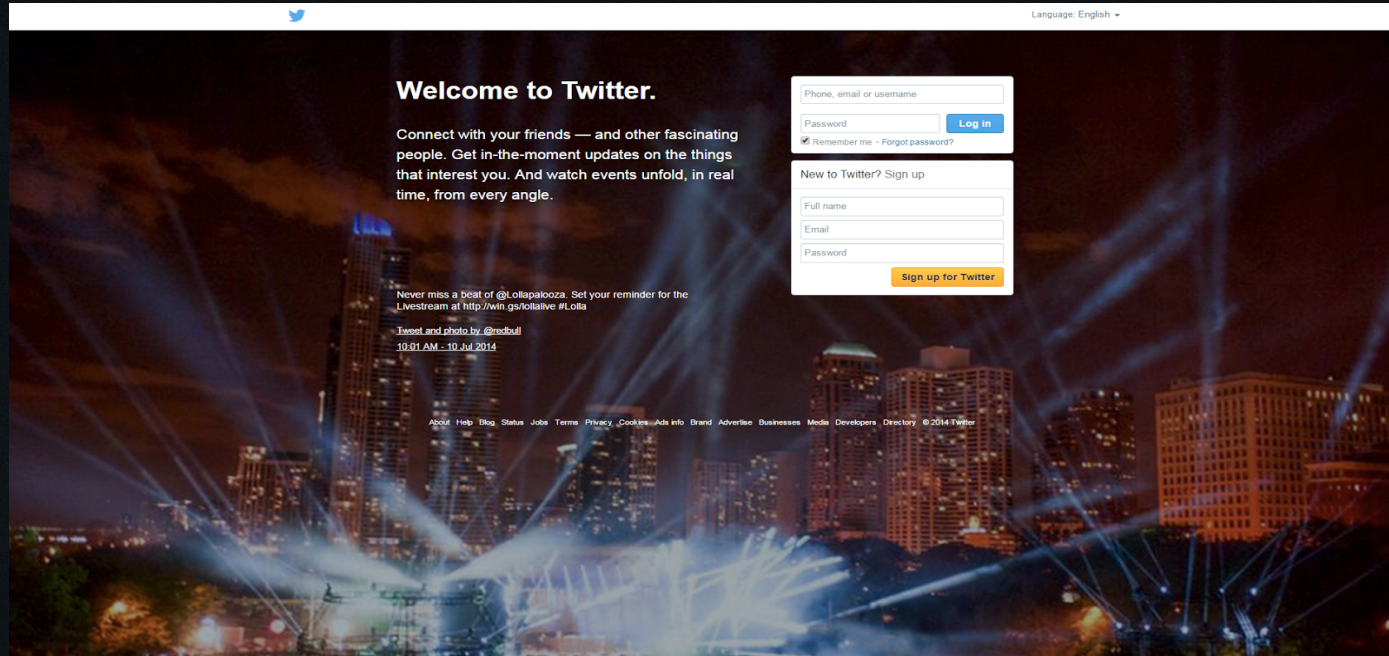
Language: English

Welcome to Twitter.

Connect with your friends — and other fascinating people. Get in-the-moment updates on the things that interest you. And watch events unfold, in real time, from every angle.

Phone, email or username
Password
Log in
Remember me · Forgot password?

New to Twitter? Sign up
Full name
Email
Password
Sign up for Twitter

Never miss a beat of @Lollapalooza. Set your reminder for the Livestream at http://win.gs/lollalive #Lolla

Tweet and photo by @redbull
10:01 AM - 10 Jul 2014

About Help Blog Status Jobs Terms Privacy Cookies Ads info Brand Advertise Businesses Media Developers Directory © 2014 Twitter